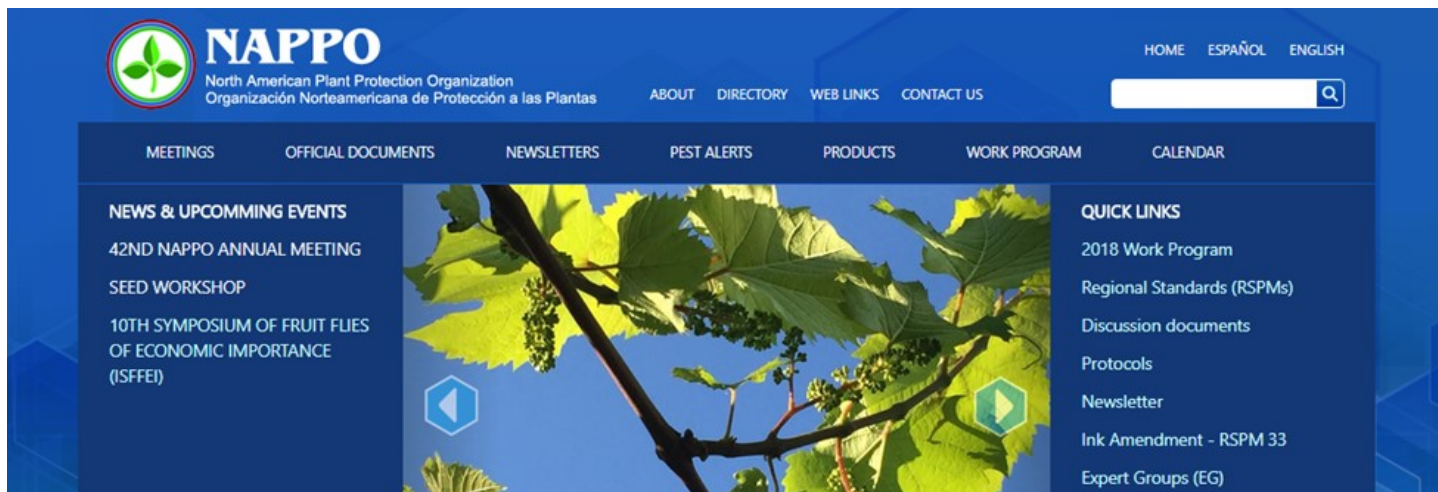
NAPPO
North American Plant Protection Organization
Organización Norteamericana de Protección a las Plantas

ABOUT DIRECTORY WEB LINKS CONTACT US

HOME ESPAÑOL ENGLISH

MEETINGS OFFICIAL DOCUMENTS NEWSLETTERS PEST ALERTS PRODUCTS WORK PROGRAM CALENDAR

NEWS & UPCOMMING EVENTS
42ND NAPPO ANNUAL MEETING
SEED WORKSHOP
10TH SYMPOSIUM OF FRUIT FLIES OF ECONOMIC IMPORTANCE (ISFFEI)

QUICK LINKS
2018 Work Program
Regional Standards (RSPMs)
Discussion documents
Protocols
Newsletter
Ink Amendment - RSPM 33
Expert Groups (EG)